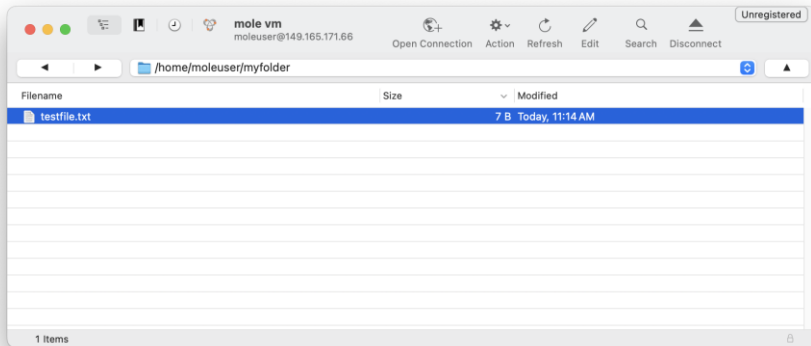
mole vm
moleuser@149.165.171.66

Open Connection
Action
Refresh
Edit
Search
Disconnect

Unregistered

/home/moleuser/myfolder

| Filename | Size | Modified |
|---|---|---|
| testfile.txt | 7 B | Today, 11:14 AM |

1 Items